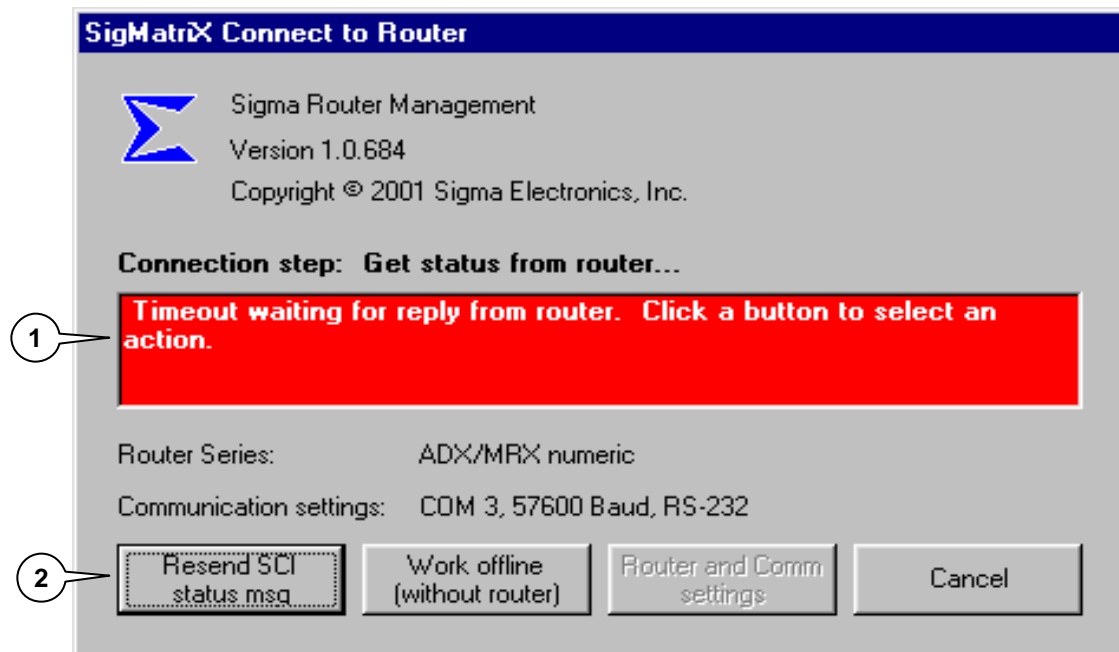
SigMatriX Connect to Router

Sigma Router Management

Version 1.0.684

Copyright © 2001 Sigma Electronics, Inc.

Connection step: Get status from router...

Timeout waiting for reply from router. Click a button to select an action.

1

Router Series: ADX/MRX numeric

Communication settings: COM 3, 57600 Baud, RS-232

2

Resend SCI status msg

Work offline (without router)

Router and Comm settings

Cancel